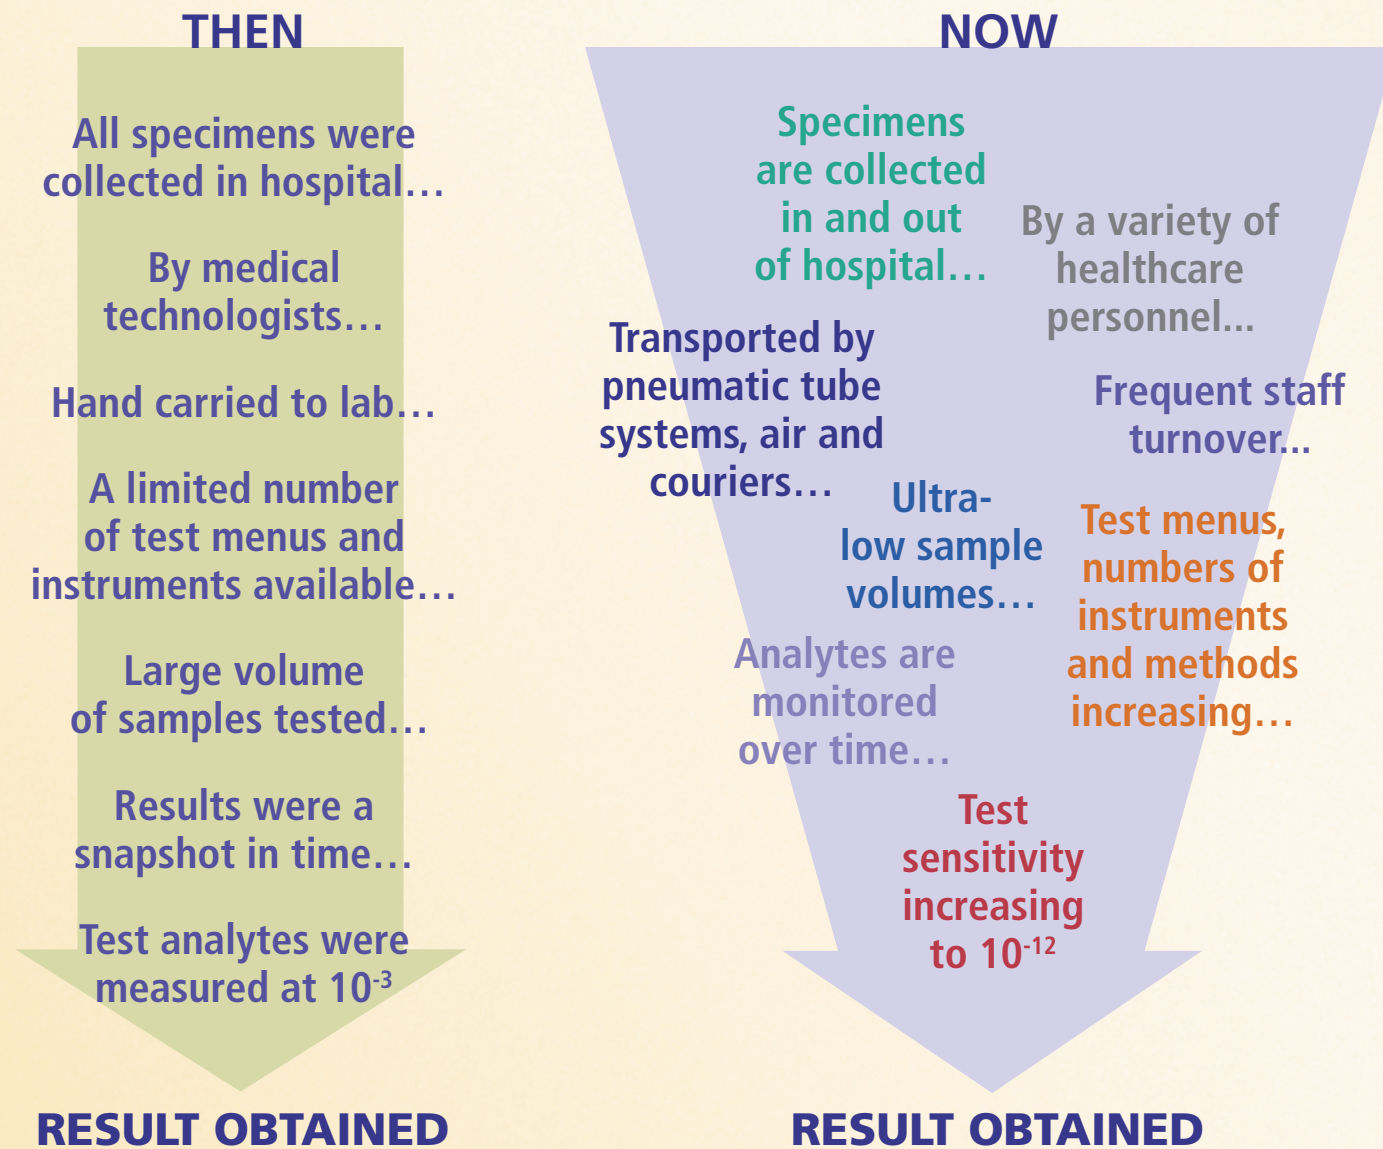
THEN

All specimens were collected in hospital…

By medical technologists…

Hand carried to lab…

A limited number of test menus and instruments available…

Large volume of samples tested…

Results were a snapshot in time…

Test analytes were measured at $10^{-3}$

RESULT OBTAINED

NOW

Specimens are collected in and out of hospital…

By a variety of healthcare personnel...

Transported by pneumatic tube systems, air and couriers…

Frequent staff turnover...

Ultra-low sample volumes…

Test menus, numbers of instruments and methods increasing…

Analytes are monitored over time…

Test sensitivity increasing to $10^{-12}$

RESULT OBTAINED